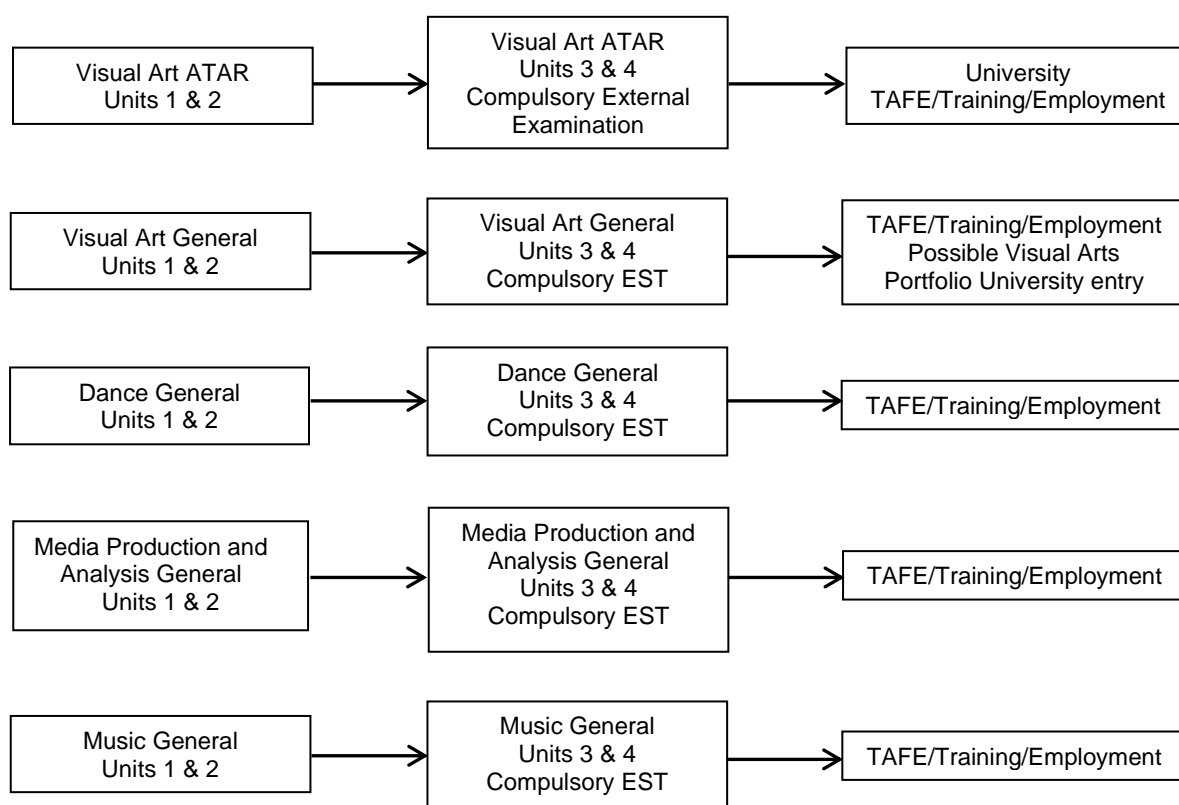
Visual Art ATAR
Units 1 & 2

Visual Art ATAR
Units 3 & 4
Compulsory External Examination

University
TAFE/Training/Employment

Visual Art General
Units 1 & 2

Visual Art General
Units 3 & 4
Compulsory EST

TAFE/Training/Employment
Possible Visual Arts Portfolio University entry

Dance General
Units 1 & 2

Dance General
Units 3 & 4
Compulsory EST

TAFE/Training/Employment

Media Production and Analysis General
Units 1 & 2

Media Production and Analysis General
Units 3 & 4
Compulsory EST

TAFE/Training/Employment

Music General
Units 1 & 2

Music General
Units 3 & 4
Compulsory EST

TAFE/Training/Employment